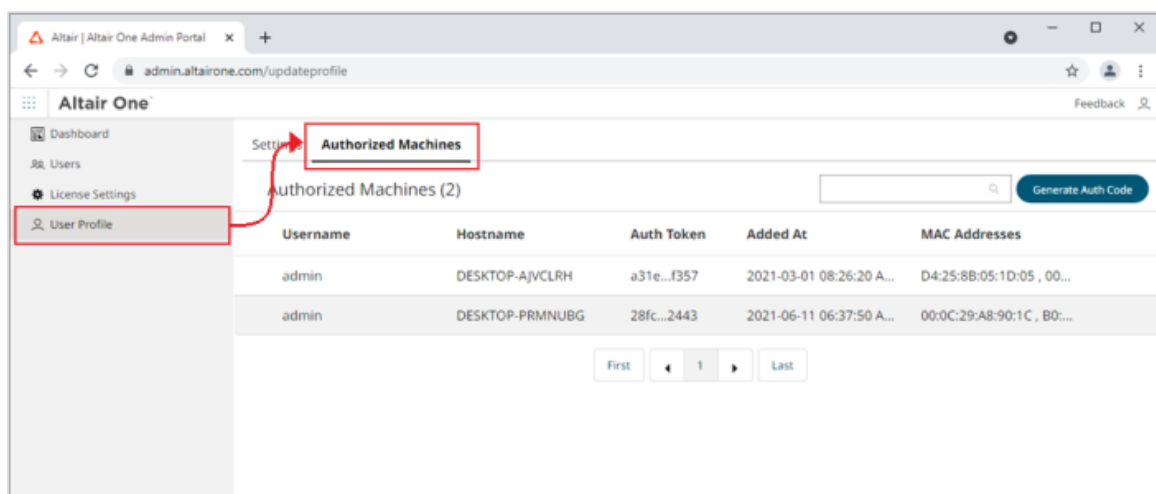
Altair | Altair One Admin Portal ×  +

admin.altairone.com/updateprofile

Altair One

Feedback

Dashboard
Users
License Settings
User Profile

Settings  Authorized Machines

Authorized Machines (2)

Generate Auth Code

| Username | Hostname | Auth Token | Added At | MAC Addresses |
|---|---|---|---|---|
| admin | DESKTOP-AJVCLRH | a31e...f357 | 2021-03-01 08:26:20 A... | D4:25:8B:05:1D:05 , 00... |
| admin | DESKTOP-PRMNUBG | 28fc...2443 | 2021-06-11 06:37:50 A... | 00:0C:29:A8:90:1C , B0:... |

First  1  Last